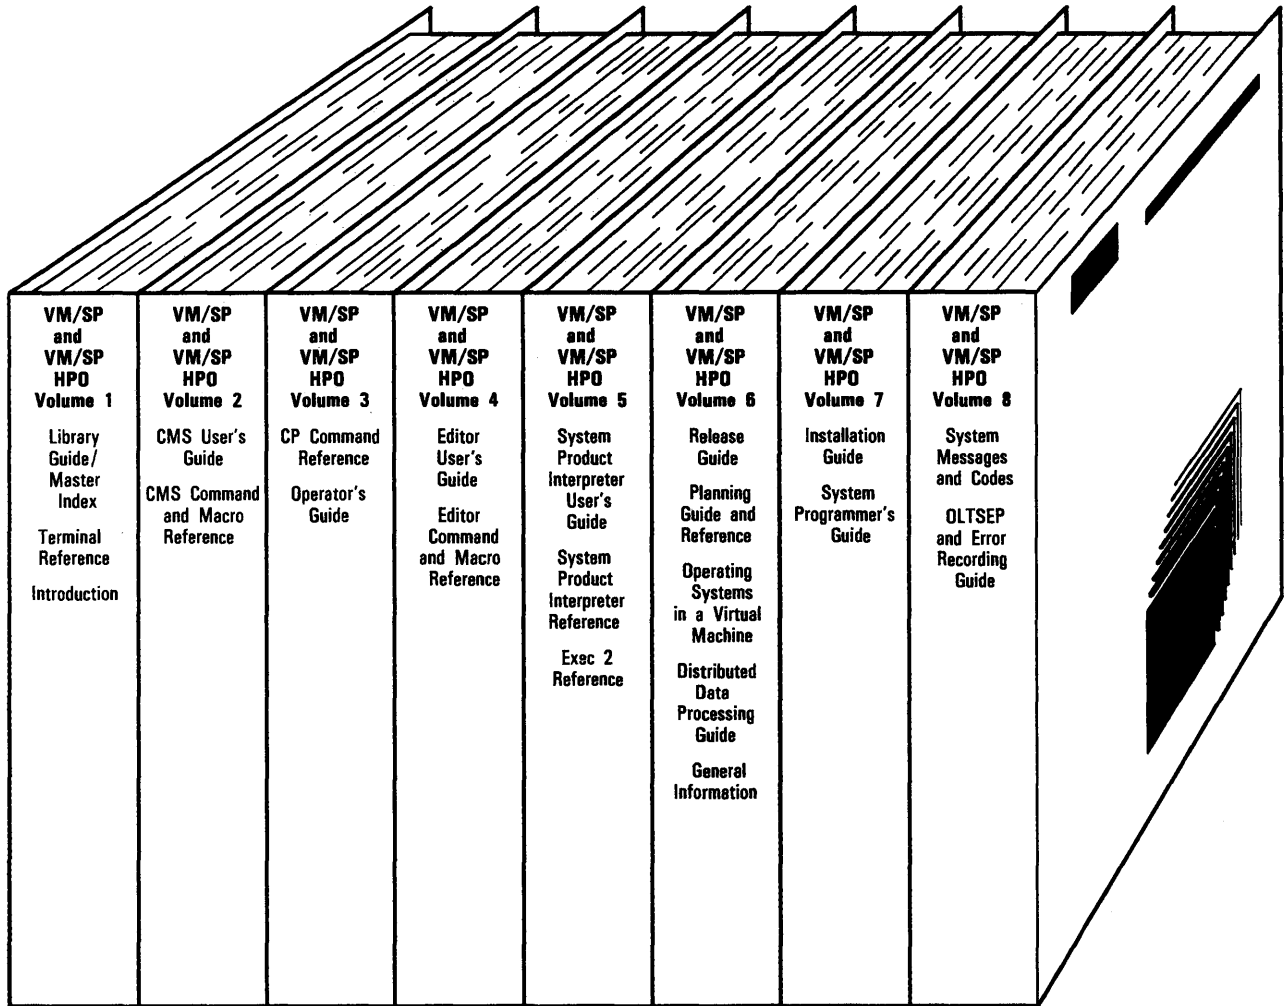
VM/SP and VM/SP HPO Volume 1

Library Guide/ Master Index

Terminal Reference

Introduction

VM/SP and VM/SP HPO Volume 2

CMS User's Guide

CMS Command and Macro Reference

VM/SP and VM/SP HPO Volume 3

CP Command Reference

Operator's Guide

VM/SP and VM/SP HPO Volume 4

Editor User's Guide

Editor Command and Macro Reference

VM/SP and VM/SP HPO Volume 5

System Product Interpreter User's Guide

System Product Interpreter Reference

Exec 2 Reference

VM/SP and VM/SP HPO Volume 6

Release Guide

Planning Guide and Reference

Operating Systems in a Virtual Machine

Distributed Data Processing Guide

General Information

VM/SP and VM/SP HPO Volume 7

Installation Guide

System Programmer's Guide

VM/SP and VM/SP HPO Volume 8

System Messages and Codes

OLTSEP and Error Recording Guide